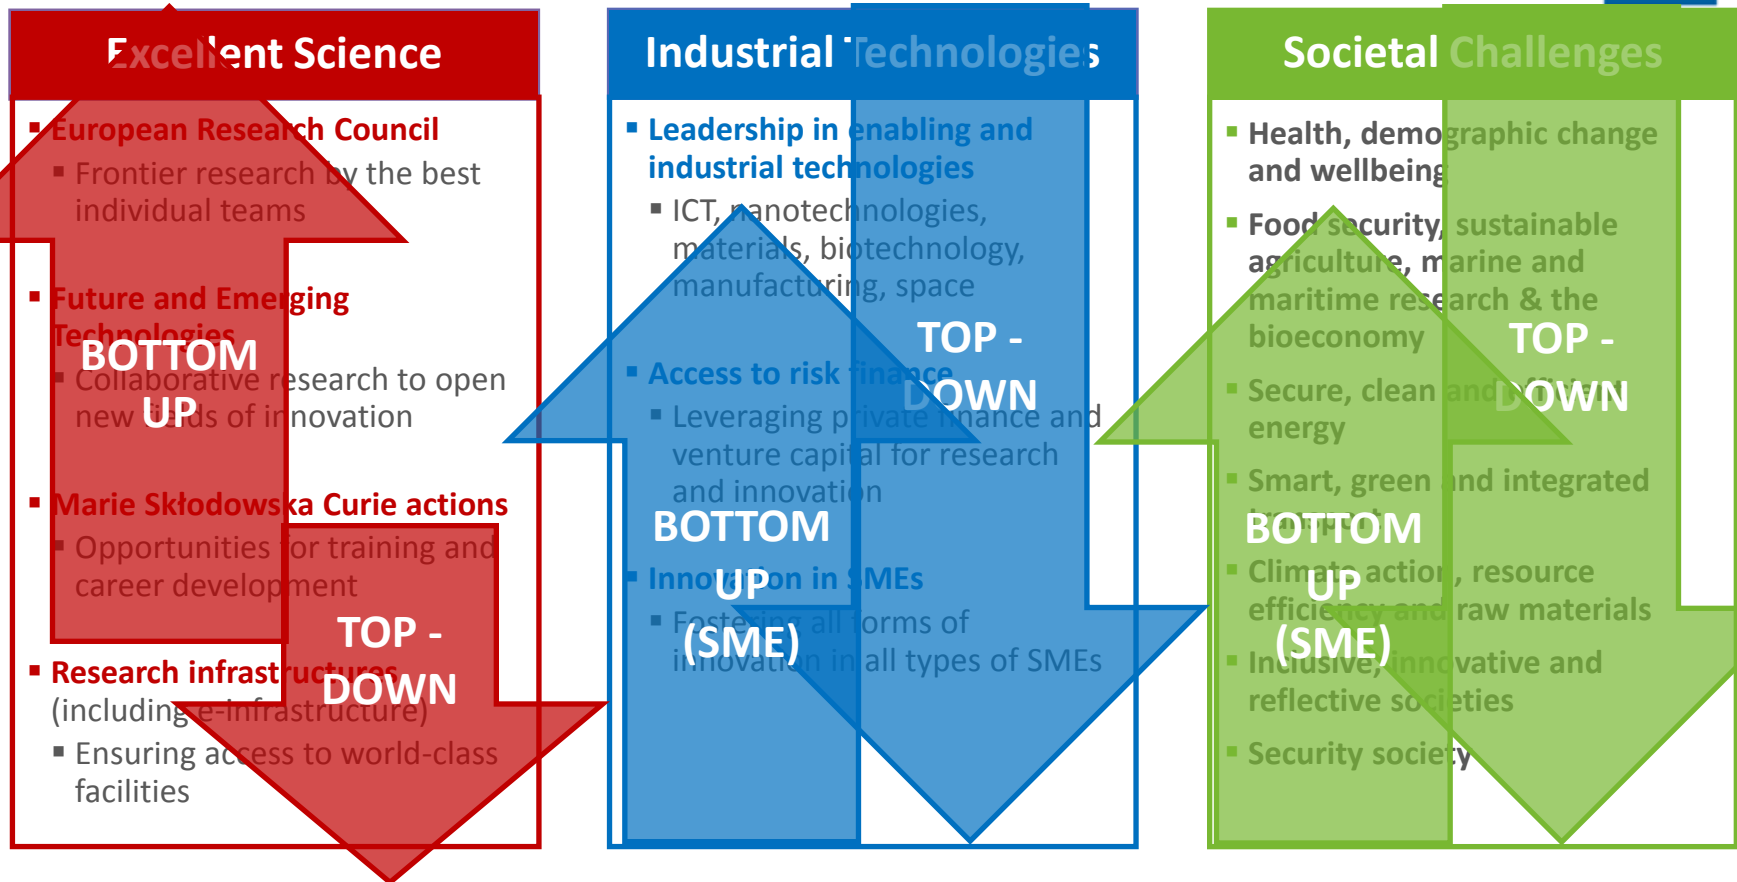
Excellent Science

European Research Council
Frontier research by the best individual teams

Future and Emerging Technologies
Collaborative research to open new fields of innovation

Marie Skłodowska Curie actions
Opportunities for training and career development

Research infrastructures (including e-infrastructure)
Ensuring access to world-class facilities

BOTTOM UP

TOP - DOWN

Industrial Technologies

Leadership in enabling and industrial technologies
ICT, nanotechnologies, materials, biotechnology, manufacturing, space

Access to risk finance
Leveraging private finance and venture capital for research and innovation

Innovation in SMEs
Fostering all forms of innovation in all types of SMEs

TOP - DOWN

BOTTOM UP (SME)

Societal Challenges

Health, demographic change and wellbeing

Food security, sustainable agriculture, marine and maritime research & the bioeconomy

Secure, clean and efficient energy

Smart, green and integrated transport

Climate action, resource efficiency and raw materials

Inclusive, innovative and reflective societies

Security society

TOP - DOWN

BOTTOM UP (SME)